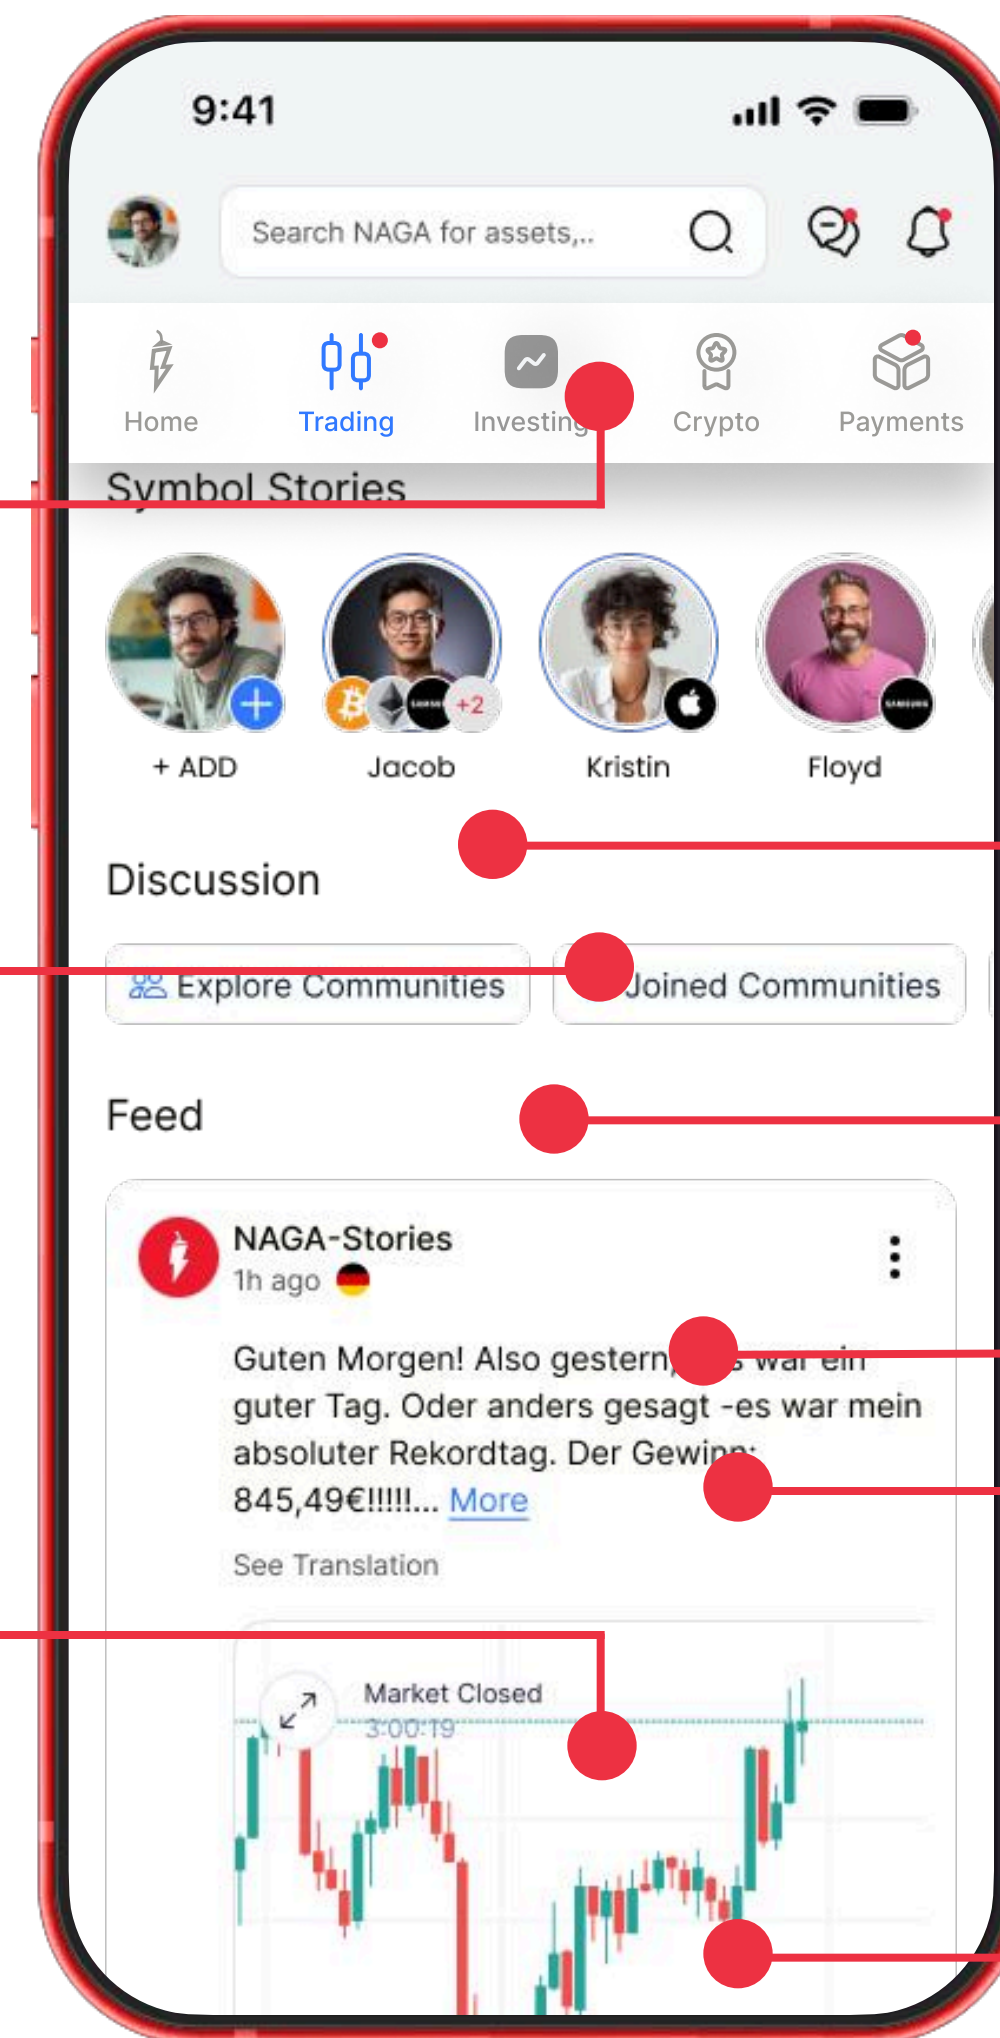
9:41

Search NAGA for assets,..

Home
Trading
Investing
Crypto
Payments

Symbol Stories

+ ADD
+2
Jacob
Kristin
Floyd

Discussion

Explore Communities
Joined Communities

Feed

NAGA-Stories
1h ago

Guten Morgen! Also gestern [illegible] war ein guter Tag. Oder anders gesagt -es war mein absoluter Rekordtag. Der Gewinn: 845,49€!!!!!... More

See Translation

Market Closed
3:00:19